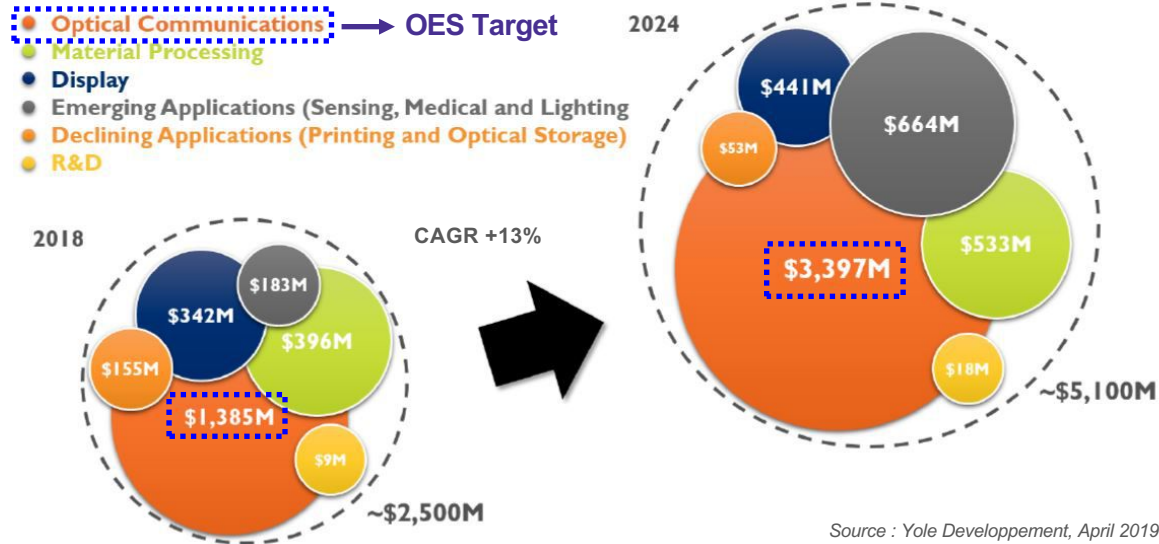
Optical Communications
OES Target
Material Processing
Display
Emerging Applications (Sensing, Medical and Lighting
Declining Applications (Printing and Optical Storage)
R&D

2018
$342M
$183M
$396M
$155M
$1,385M
$9M
~$2,500M

CAGR +13%

2024
$441M
$664M
$53M
$3,397M
$533M
$18M
~$5,100M

Source : Yole Developpement, April 2019